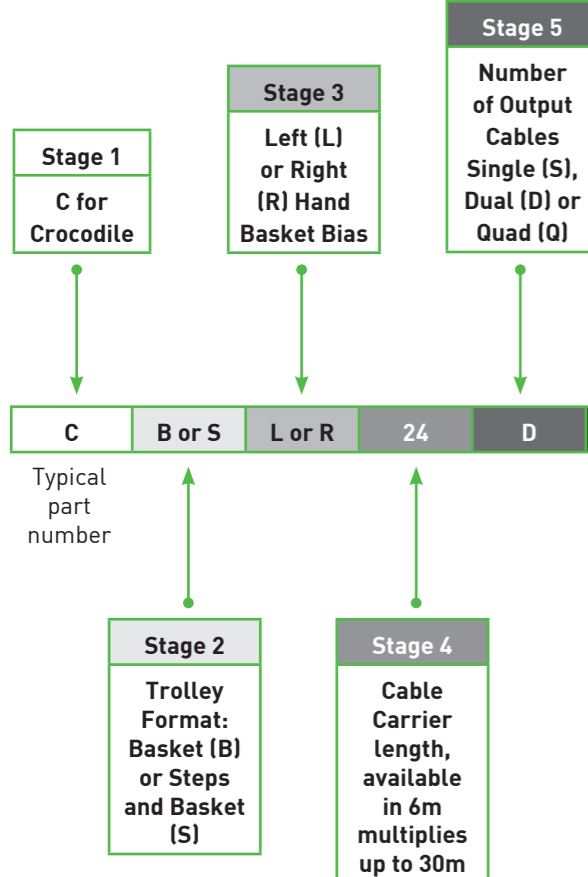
Stage 5
Number of Output Cables Single (S), Dual (D) or Quad (Q)

Stage 3
Left (L) or Right (R) Hand Basket Bias

Stage 1
C for Crocodile

| C | B or S | L or R | 24 | D |
|---|---|---|---|---|

Typical part number

Stage 2
Trolley Format: Basket (B) or Steps and Basket (S)

Stage 4
Cable Carrier length, available in 6m multiplies up to 30m